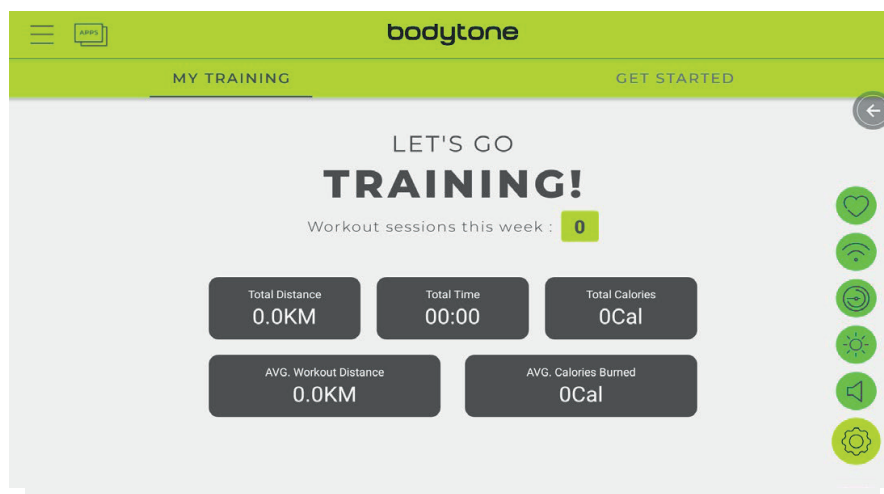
APPS

bodytone

MY TRAINING

GET STARTED

LET'S GO

TRAINING!

Workout sessions this week : 0

| Total Distance | Total Time | Total Calories |
|---|---|---|
| 0.0KM | 00:00 | 0Cal |

| AVG. Workout Distance | AVG. Calories Burned |
|---|---|
| 0.0KM | 0Cal |